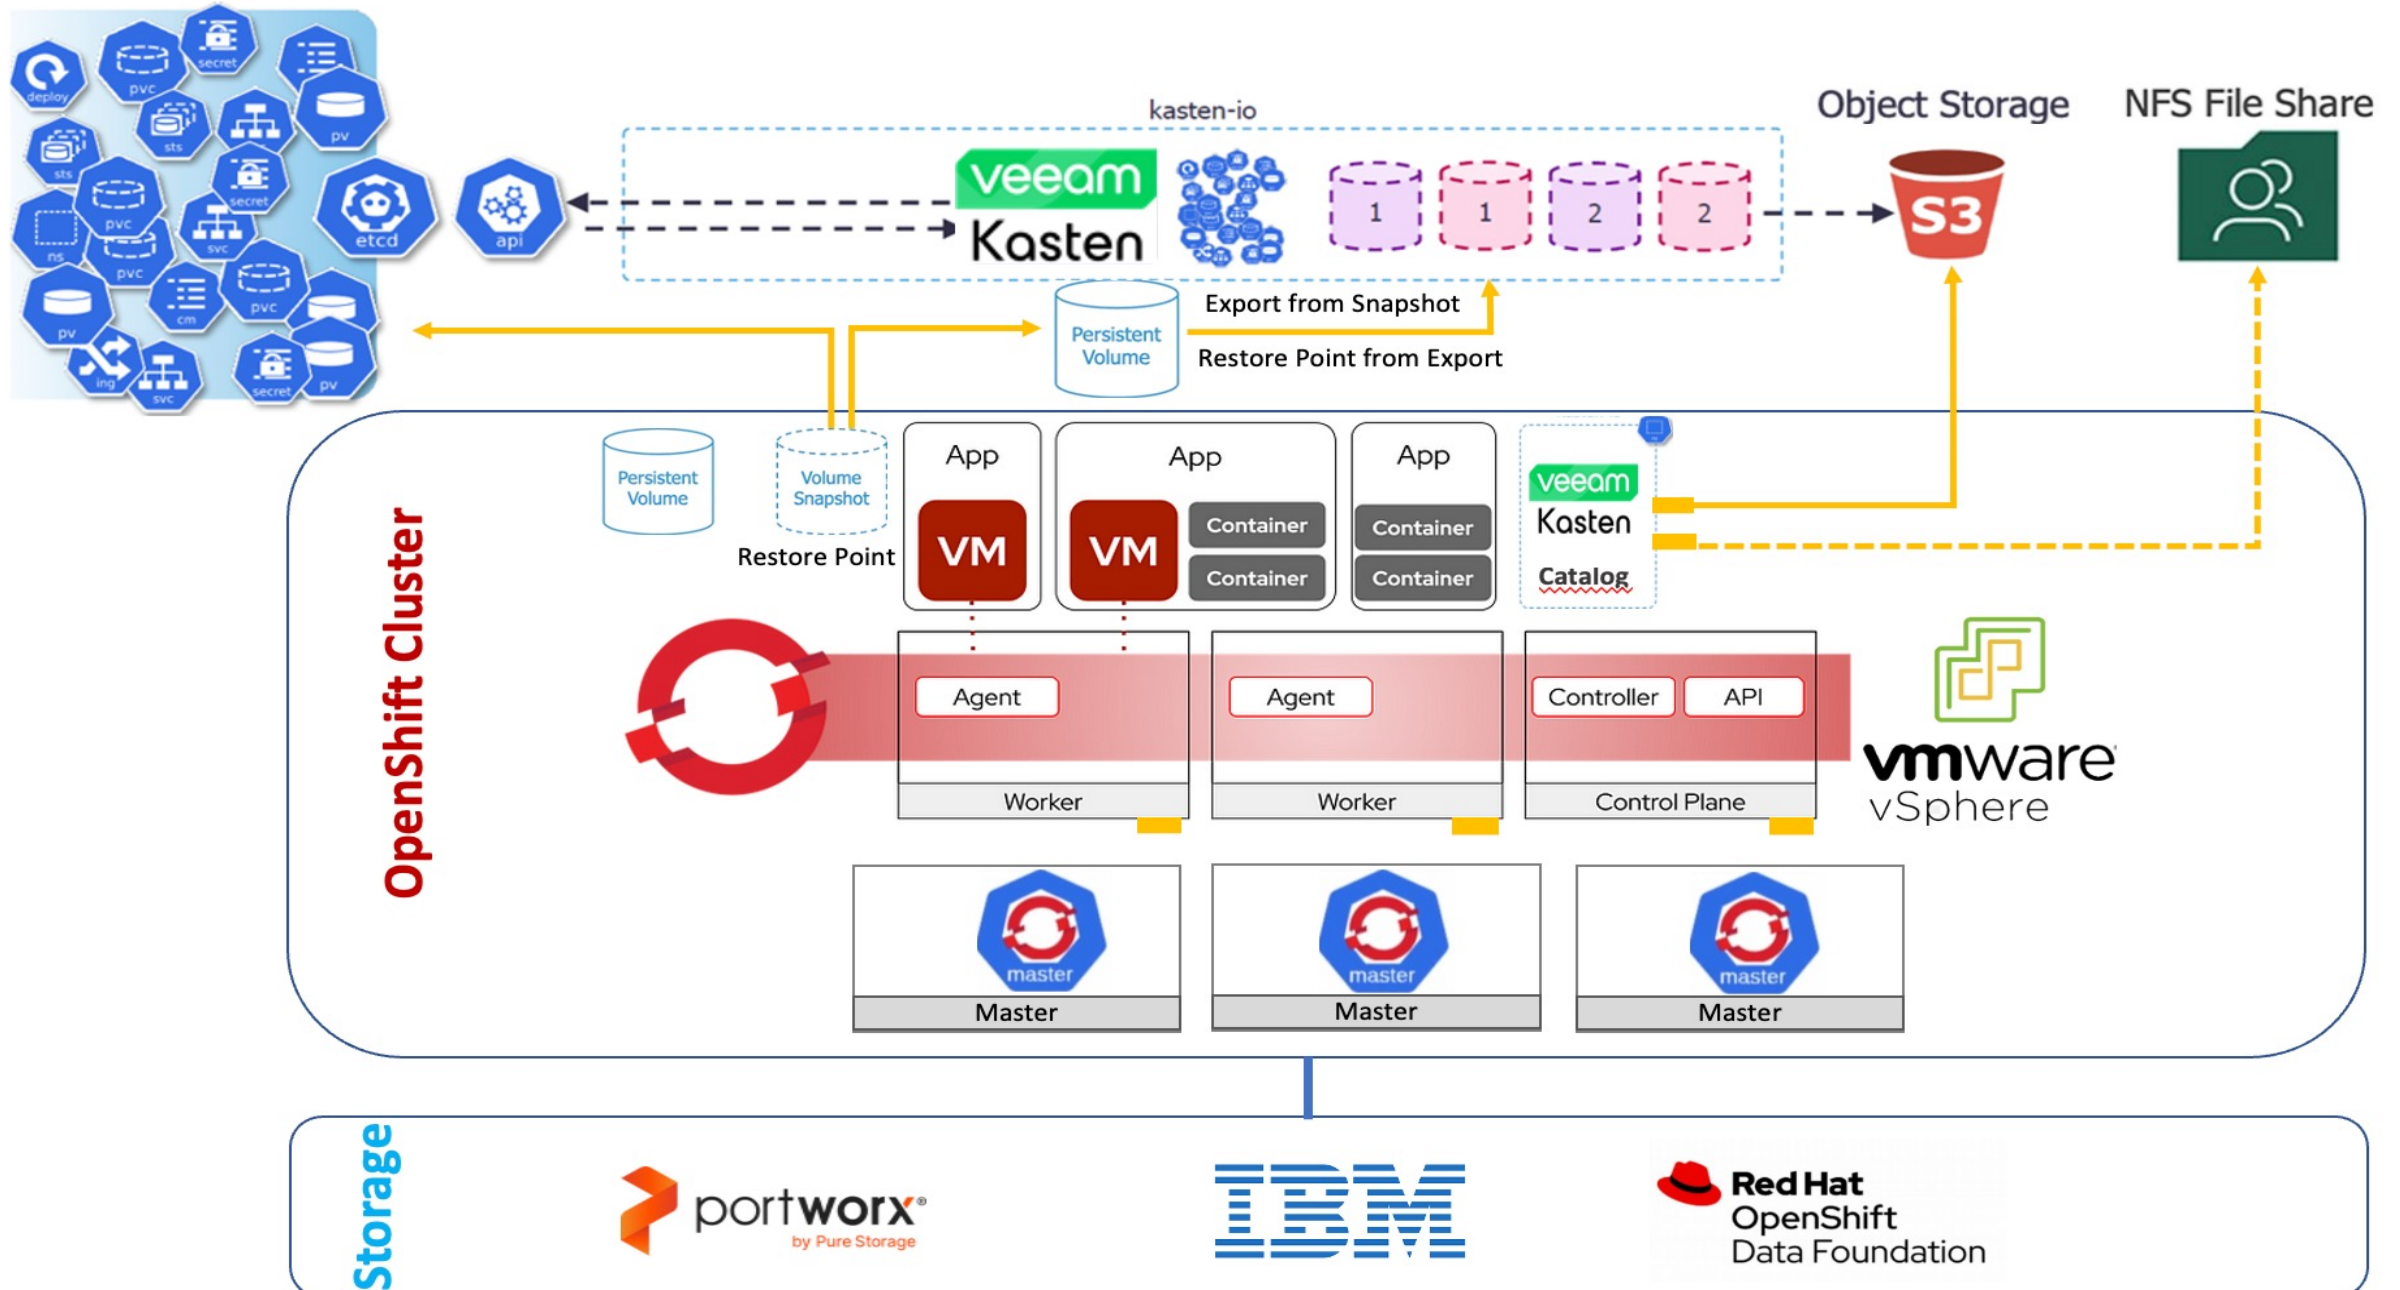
deploy
pvc
secret
sts
pv
ns
svc
etcd
cm
ing
api

kasten-io
veeam
Kasten
1 1 2 2
Object Storage
S3
NFS File Share

Persistent Volume
Export from Snapshot
Restore Point from Export

OpenShift Cluster
Persistent Volume
Volume Snapshot
Restore Point
App
VM
App
VM
Container
Container
App
Container
Container
veeam
Kasten
Catalog

Agent
Worker
Agent
Worker
Controller
API
Control Plane

vmware
vSphere

master
Master
master
Master
master
Master

Storage
portworx®
by Pure Storage
IBM
Red Hat
OpenShift
Data Foundation